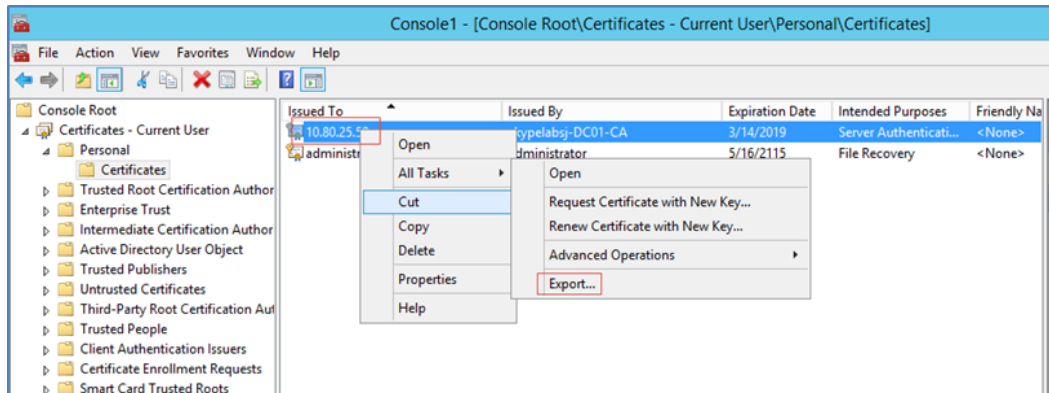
Console1 - [Console Root\Certificates - Current User\Personal\Certificates]

File Action View Favorites Window Help

Console Root
Certificates - Current User
Personal
Certificates
Trusted Root Certification Author
Enterprise Trust
Intermediate Certification Author
Active Directory User Object
Trusted Publishers
Untrusted Certificates
Third-Party Root Certification Aut
Trusted People
Client Authentication Issuers
Certificate Enrollment Requests
Smart Card Trusted Roots

| Issued To | Issued By | Expiration Date | Intended Purposes | Friendly Na |
|---|---|---|---|---|
| 10.80.25.5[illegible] | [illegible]kypelabsj-DC01-CA | 3/14/2019 | Server Authenticati... | <None> |
| administr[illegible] | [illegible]dministrator | 5/16/2115 | File Recovery | <None> |

Open
All Tasks
Cut
Copy
Delete
Properties
Help

Open
Request Certificate with New Key...
Renew Certificate with New Key...
Advanced Operations
Export...